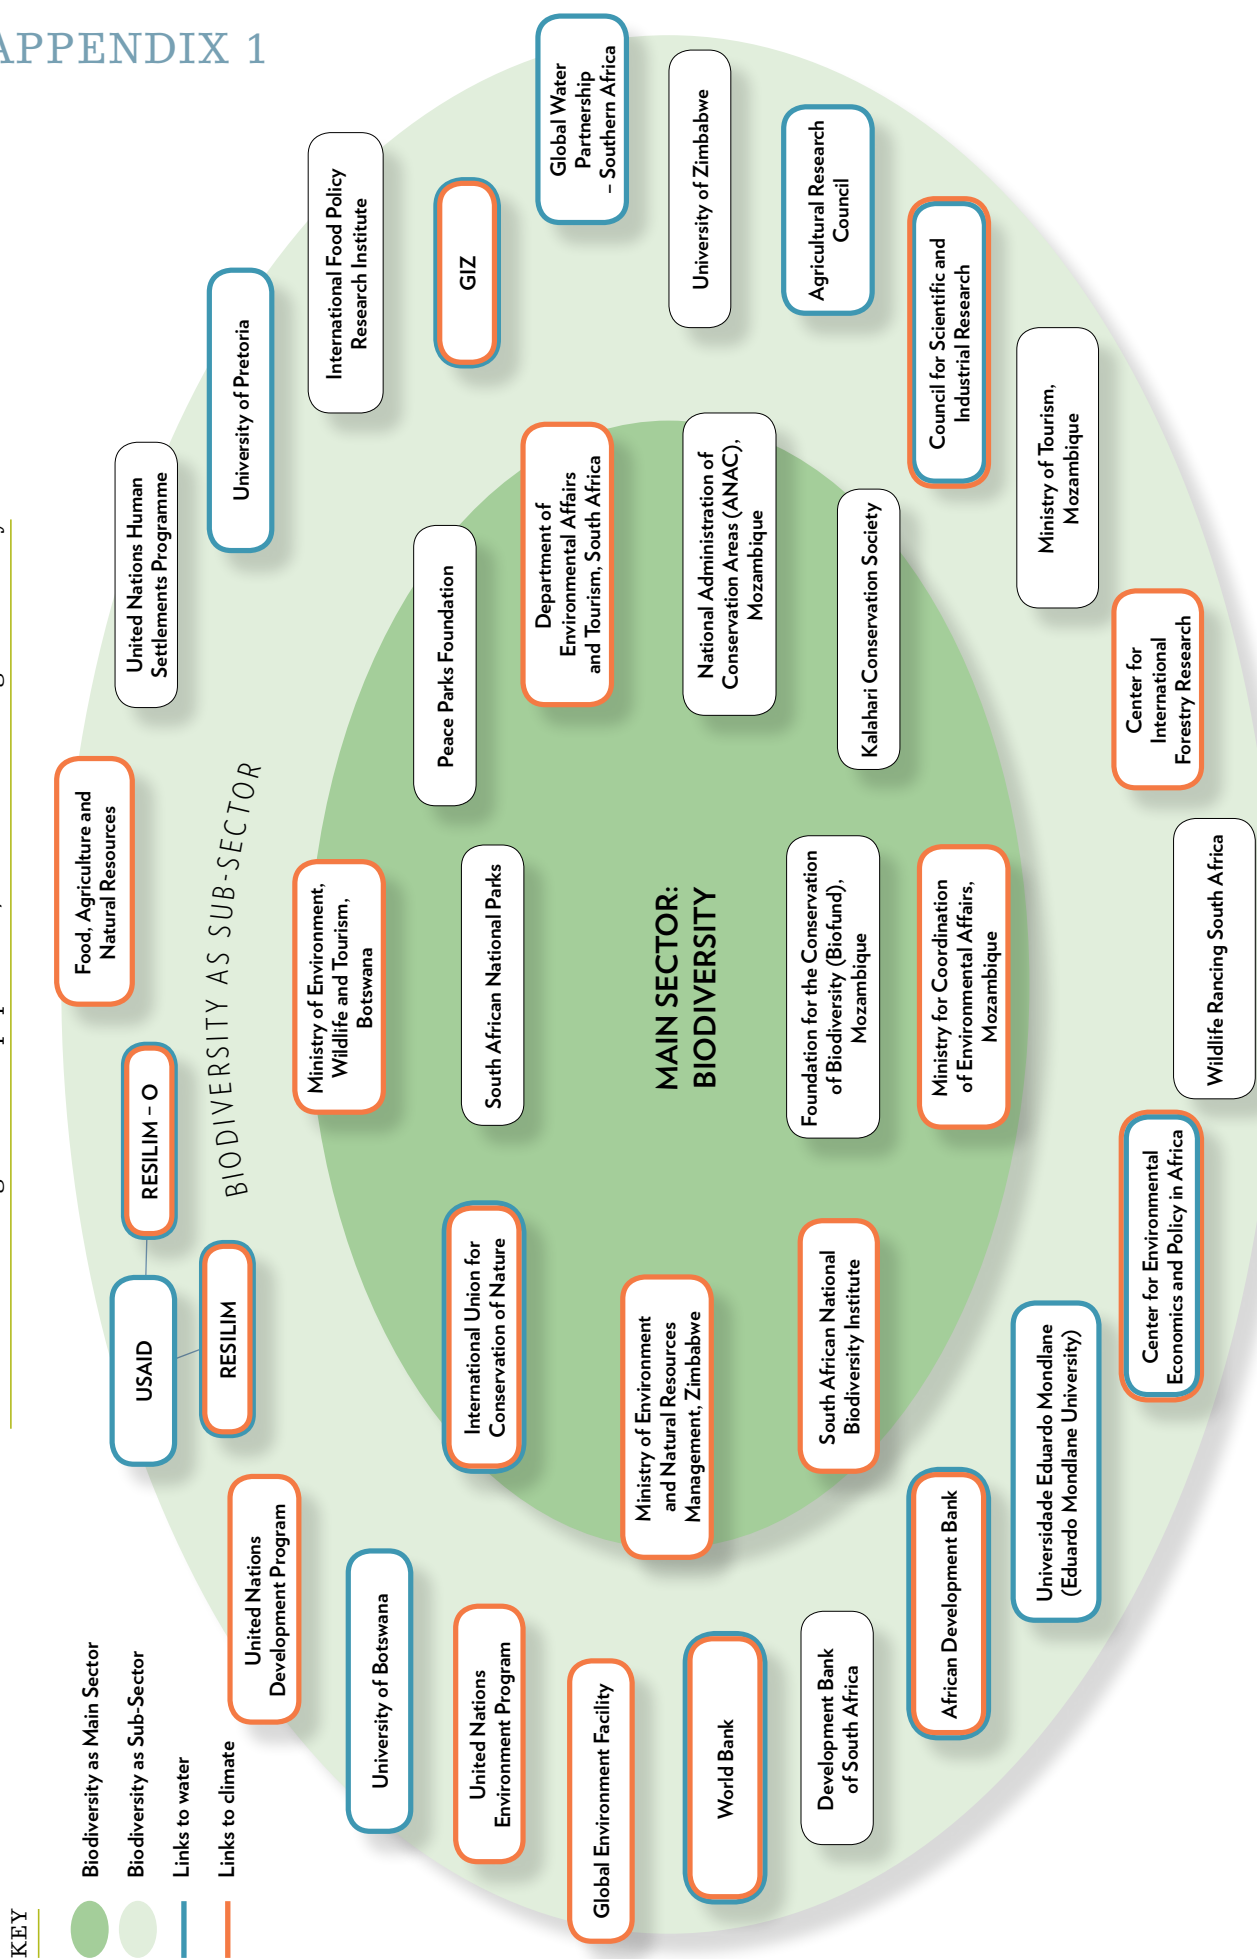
APPENDIX 1

KEY

Biodiversity as Main Sector

Biodiversity as Sub-Sector

Links to water

Links to climate

BIODIVERSITY AS SUB-SECTOR

MAIN SECTOR: BIODIVERSITY

USAID

RESILIM

RESILIM – O

Food, Agriculture and Natural Resources

United Nations Human Settlements Programme

University of Pretoria

International Food Policy Research Institute

GIZ

Global Water Partnership – Southern Africa

University of Zimbabwe

Agricultural Research Council

Council for Scientific and Industrial Research

Ministry of Tourism, Mozambique

Center for International Forestry Research

Wildlife Rancing South Africa

Center for Environmental Economics and Policy in Africa

Universidade Eduardo Mondlane (Eduardo Mondlane University)

African Development Bank

Development Bank of South Africa

World Bank

Global Environment Facility

United Nations Environment Program

University of Botswana

United Nations Development Program

Ministry of Environment, Wildlife and Tourism, Botswana

Peace Parks Foundation

Department of Environmental Affairs and Tourism, South Africa

National Administration of Conservation Areas (ANAC), Mozambique

Kalahari Conservation Society

South African National Parks

Foundation for the Conservation of Biodiversity (Biofund), Mozambique

Ministry for Coordination of Environmental Affairs, Mozambique

International Union for Conservation of Nature

Ministry of Environment and Natural Resources Management, Zimbabwe

South African National Biodiversity Institute